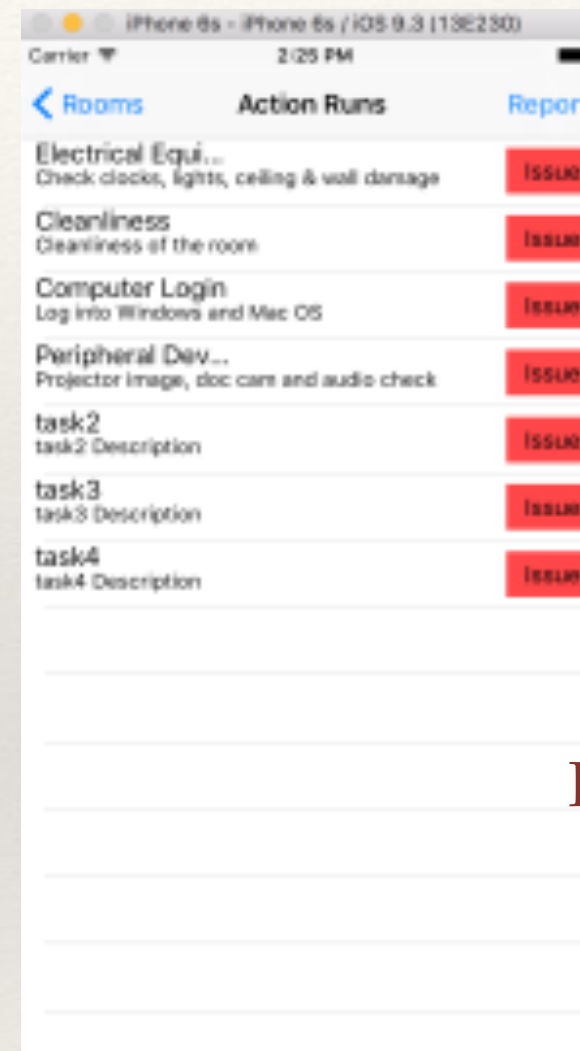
iPhone 6s - iPhone 6s / iOS 9.3 (13E230)

Carrier

2:25 PM

Rooms

Action Runs

Repor

Electrical Equi...
Check clocks, lights, ceiling & wall damage

Issue

Cleanliness
Cleanliness of the room

Issue

Computer Login
Log into Windows and Mac OS

Issue

Peripheral Dev...
Projector image, doc cam and audio check

Issue

task2
task2 Description

Issue

task3
task3 Description

Issue

task4
task4 Description

Issue